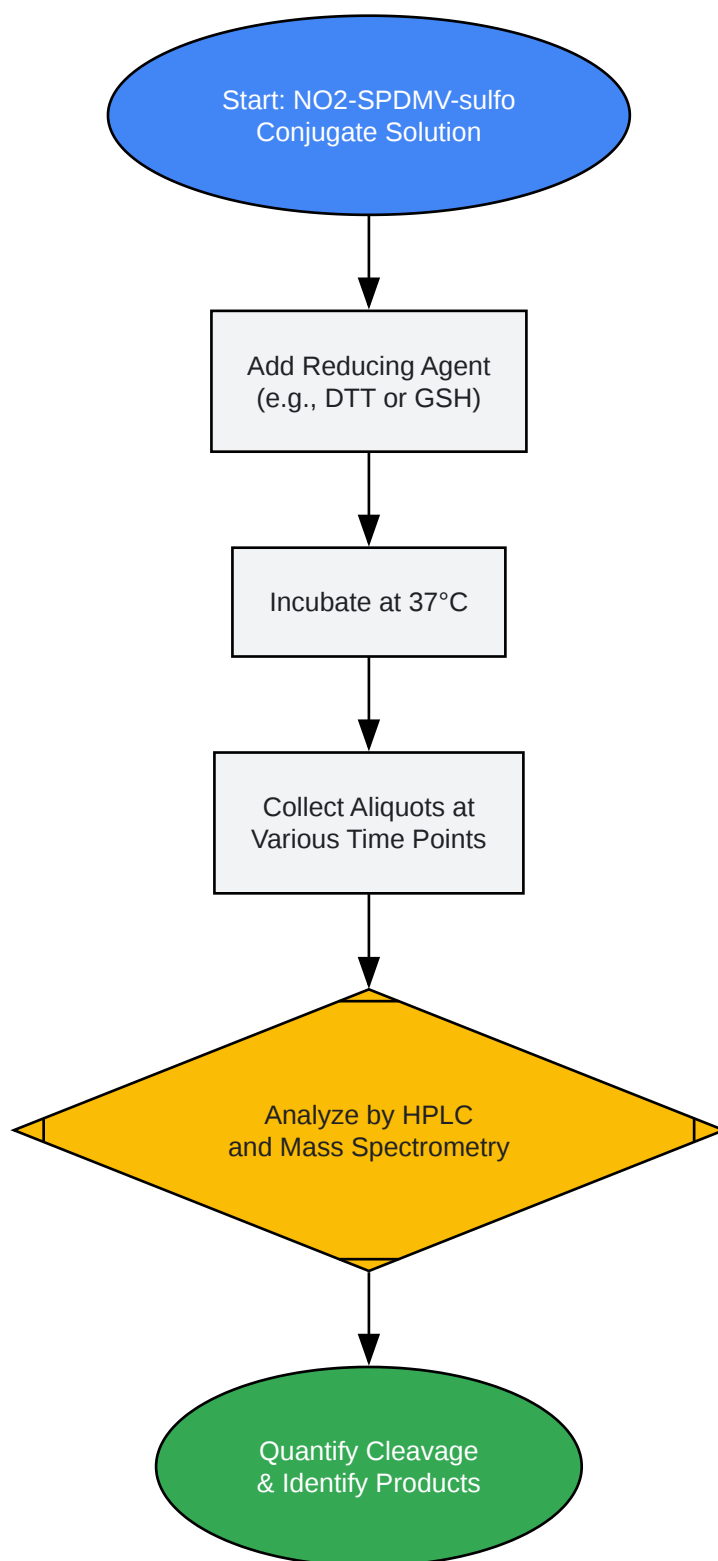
Start: NO2-SPDMV-sulfo Conjugate Solution

Add Reducing Agent (e.g., DTT or GSH)

Incubate at 37°C

Collect Aliquots at Various Time Points

Analyze by HPLC and Mass Spectrometry

Quantify Cleavage & Identify Products